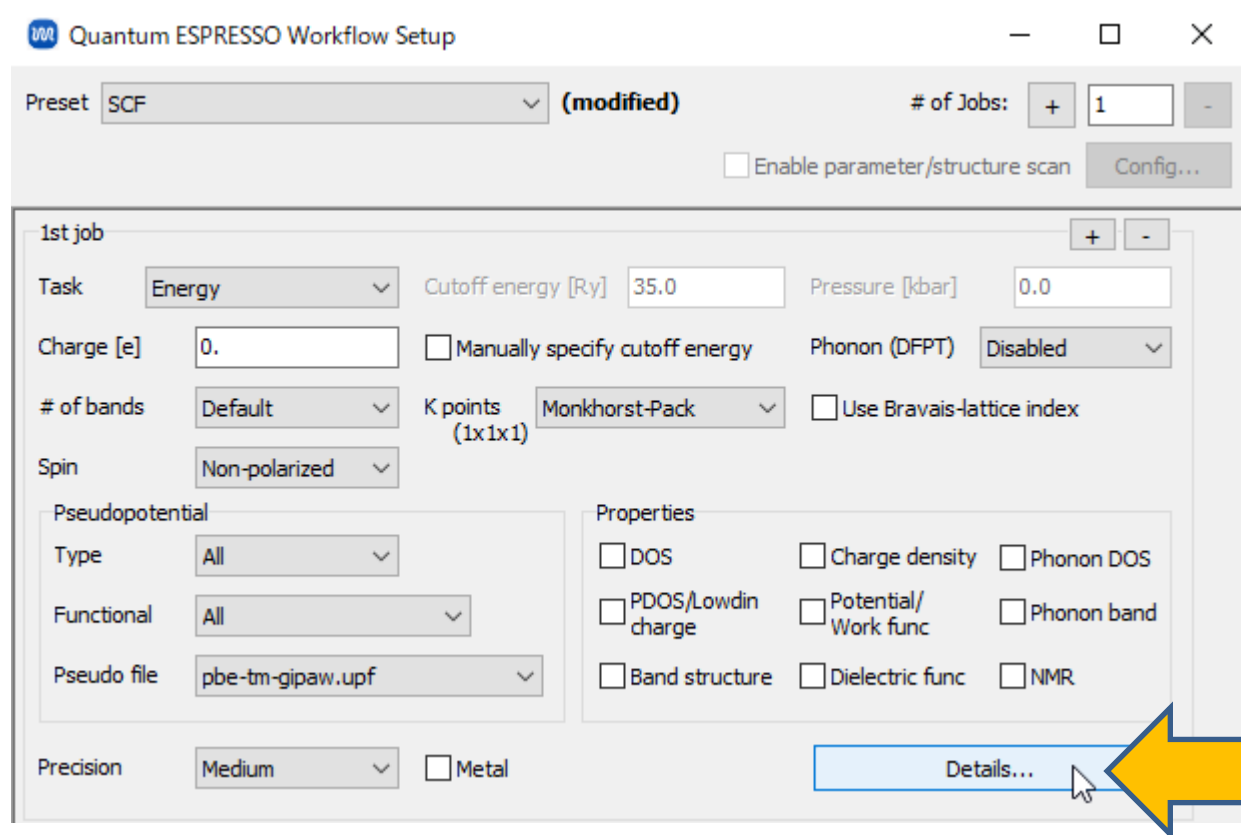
Quantum ESPRESSO Workflow Setup

Preset SCF (modified) # of Jobs: + 1 -

Enable parameter/structure scan Config...

1st job + -

Task Energy Cutoff energy [Ry] 35.0 Pressure [kbar] 0.0

Charge [e] 0. Manually specify cutoff energy Phonon (DFPT) Disabled

# of bands Default K points (1x1x1) Monkhorst-Pack Use Bravais-lattice index

Spin Non-polarized

Pseudopotential

Type All

Functional All

Pseudo file pbe-tm-gipaw.upf

Properties

DOS Charge density Phonon DOS

PDOS/Lowdin charge Potential/ Work func Phonon band

Band structure Dielectric func NMR

Precision Medium Metal Details...